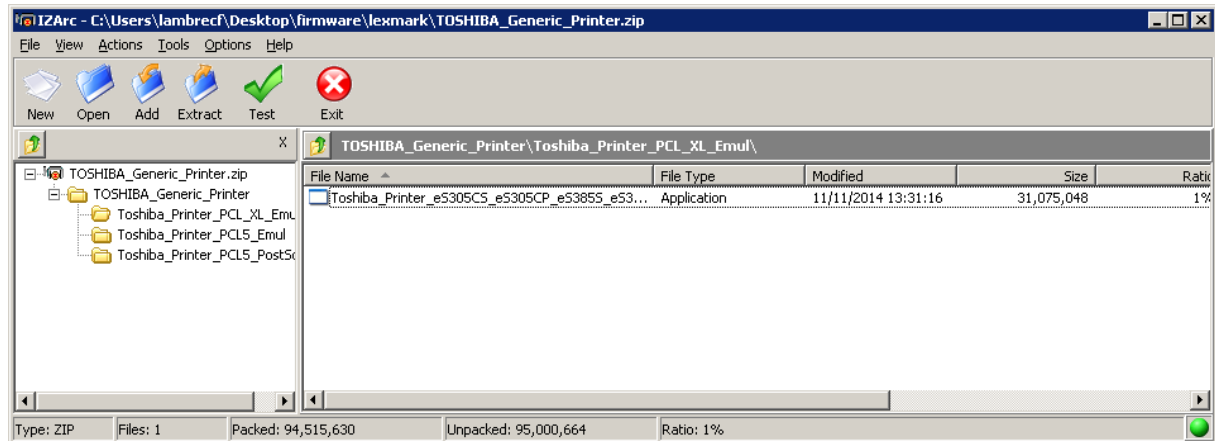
IZArc - C:\Users\lambrecf\Desktop\firmware\lexmark\TOSHIBA_Generic_Printer.zip

File View Actions Tools Options Help

New Open Add Extract Test Exit

X

TOSHIBA_Generic_Printer\Toshiba_Printer_PCL_XL_Emul\

TOSHIBA_Generic_Printer.zip
TOSHIBA_Generic_Printer
Toshiba_Printer_PCL_XL_Emu
Toshiba_Printer_PCL5_Emul
Toshiba_Printer_PCL5_PostSc

| File Name | File Type | Modified | Size | Ratio |
|---|---|---|---|---|
| Toshiba_Printer_eS305CS_eS305CP_eS385S_eS3... | Application | 11/11/2014 13:31:16 | 31,075,048 | 1% |

Type: ZIP | Files: 1 | Packed: 94,515,630 | Unpacked: 95,000,664 | Ratio: 1%